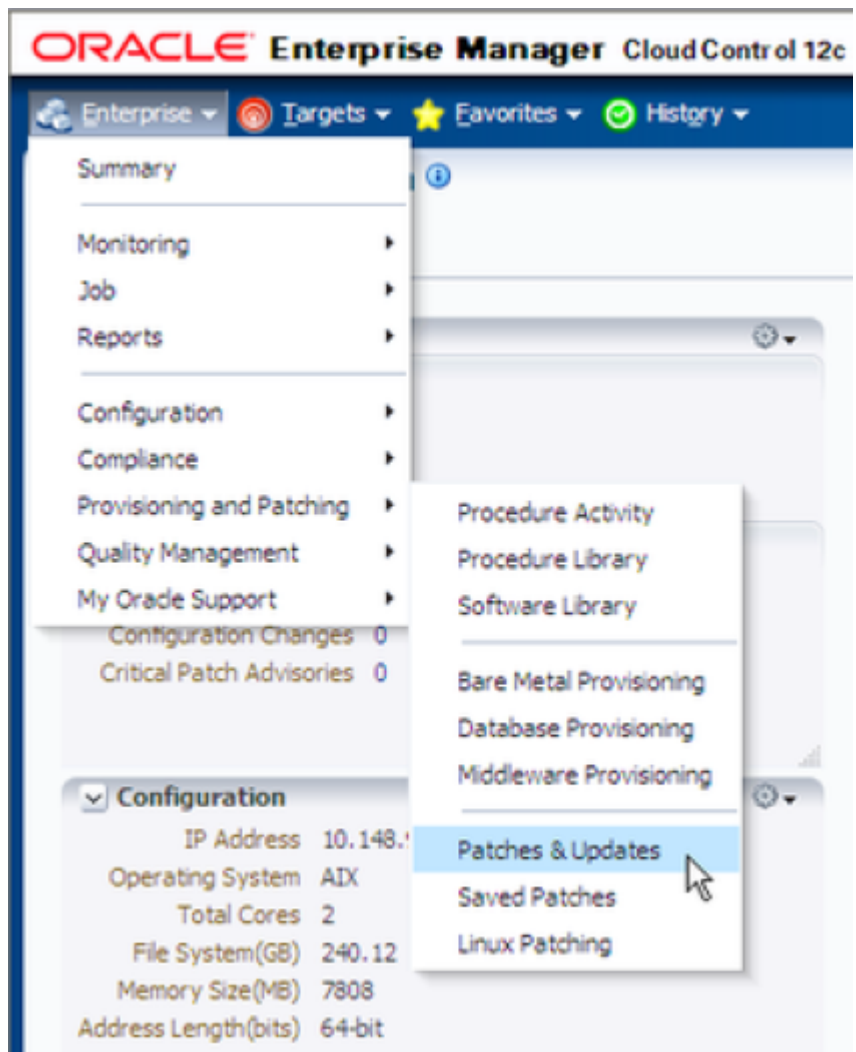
ORACLE Enterprise Manager Cloud Control 12c

Enterprise Targets Favorites History

Summary

Monitoring
Job
Reports

Configuration
Compliance
Provisioning and Patching
Quality Management
My Oracle Support

Procedure Activity
Procedure Library
Software Library

Bare Metal Provisioning
Database Provisioning
Middleware Provisioning

Patches & Updates
Saved Patches
Linux Patching

Configuration Changes 0
Critical Patch Advisories 0

Configuration
IP Address 10.148.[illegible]
Operating System AIX
Total Cores 2
File System(GB) 240.12
Memory Size(MB) 7808
Address Length(bits) 64-bit